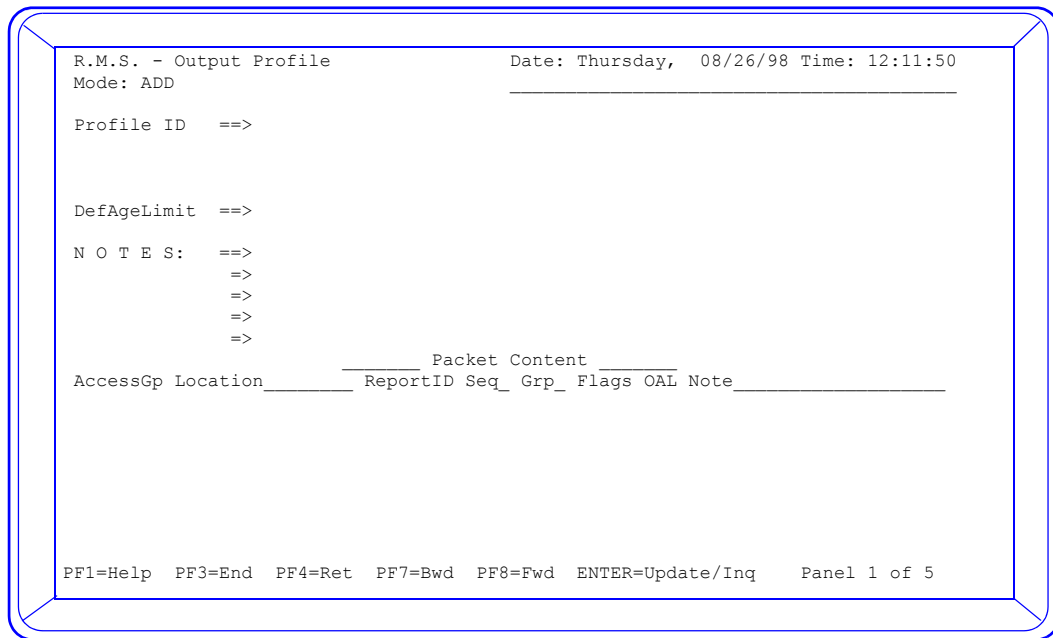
R.M.S. - Output Profile Date: Thursday, 08/26/98 Time: 12:11:50
Mode: ADD

Profile ID ==>

DefAgeLimit ==>

N O T E S: ==>
=>
=>
=>
=>

_______ Packet Content _______
AccessGp Location________ ReportID Seq_ Grp_ Flags OAL Note__________________

PF1=Help PF3=End PF4=Ret PF7=Bwd PF8=Fwd ENTER=Update/Inq Panel 1 of 5